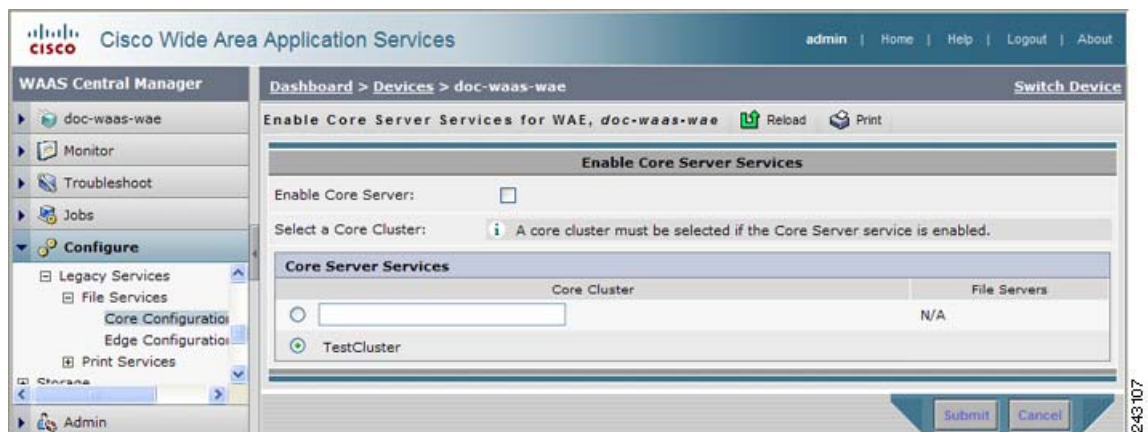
cisco Cisco Wide Area Application Services

admin | Home | Help | Logout | About

WAAS Central Manager

doc-waas-wae

Monitor

Troubleshoot

Jobs

Configure

Legacy Services

File Services

Core Configuratio

Edge Configuratio

Print Services

Storage

Admin

Dashboard > Devices > doc-waas-wae

Switch Device

Enable Core Server Services for WAE, doc-waas-wae Reload Print

Enable Core Server Services

Enable Core Server:

Select a Core Cluster: i A core cluster must be selected if the Core Server service is enabled.

Core Server Services

| Core Cluster | File Servers |
|---|---|
| | N/A |
| TestCluster | |

Submit Cancel

243107